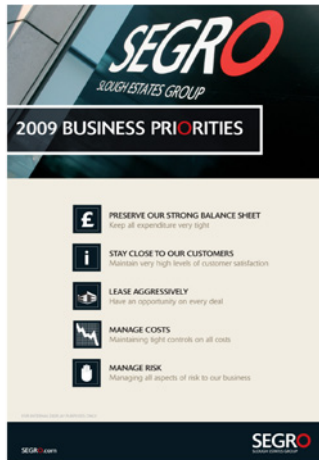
SEGRO
SLOUGH ESTATES GROUP

2009 BUSINESS PRIORITIES

£
PRESERVE OUR STRONG BALANCE SHEET
Keep all expenditure very tight

i
STAY CLOSE TO OUR CUSTOMERS
Maintain very high levels of customer satisfaction

LEASE AGGRESSIVELY
Have an opportunity on every deal

MANAGE COSTS
Maintaining tight controls on all costs

MANAGE RISK
Managing all aspects of risk to our business

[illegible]

SEGRO.com

SEGRO
SLOUGH ESTATES GROUP